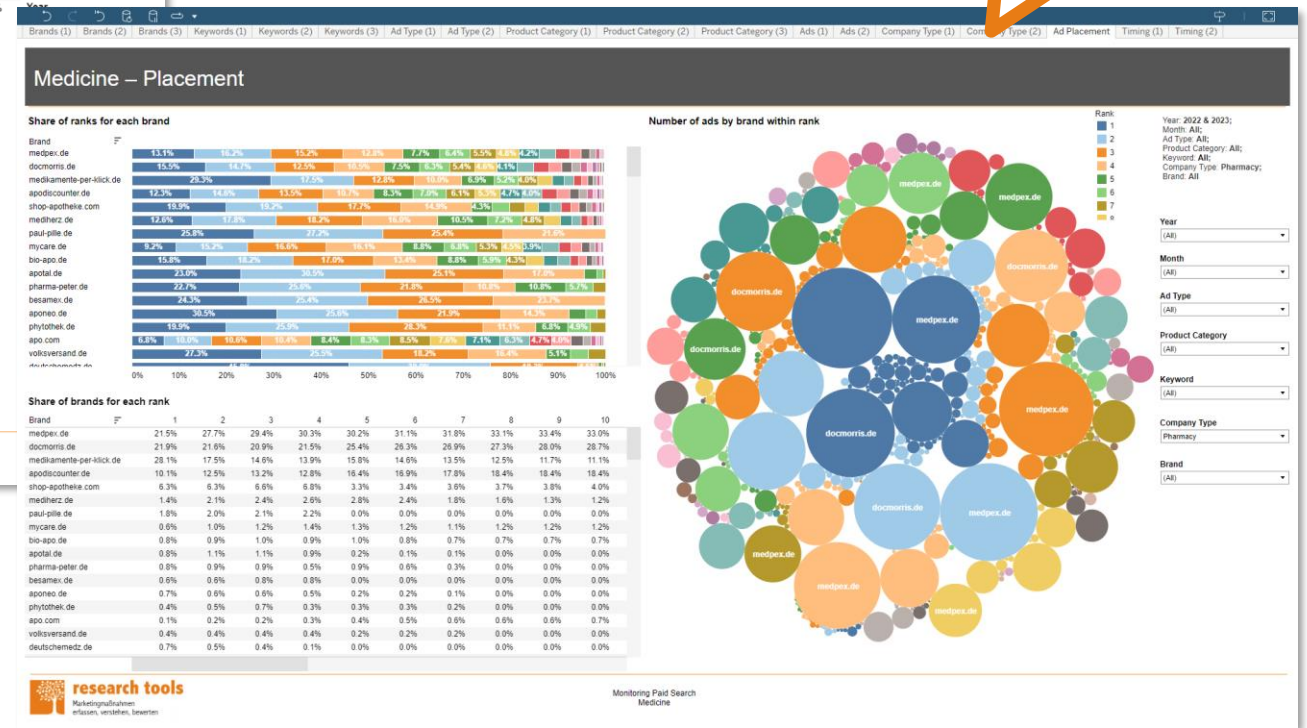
Year

Brands (1) | Brands (2) | Brands (3) | Keywords (1) | Keywords (2) | Keywords (3) | Ad Type (1) | Ad Type (2) | Product Category (1) | Product Category (2) | Product Category (3) | Ads (1) | Ads (2) | Company Type (1) | Company Type (2) | Ad Placement | Timing (1) | Timing (2)

Medicine – Placement

Share of ranks for each brand

Brand
medpex.de 13.1% 16.2% 15.2% 12.8% 7.7% 6.4% 5.5% 4.6% 4.2%
docmorris.de 15.5% 14.7% 12.5% 10.5% 7.5% 6.3% 5.4% 4.6% 4.1%
medikamente-per-klick.de 29.3% 17.5% 12.8% 10.0% 6.9% 5.2% 4.0%
apodiscounter.de 12.3% 14.6% 13.5% 10.7% 8.3% 7.0% 6.1% 5.3% 4.7% 4.6%
shop-apotheke.com 19.9% 19.2% 17.7% 14.9% 4.3%
mediherz.de 12.6% 17.8% 18.2% 16.0% 10.5% 7.2% 4.8%
paul-pille.de 25.8% 27.2% 25.4% 21.6%
mycare.de 9.2% 15.2% 16.6% 16.1% 8.8% 6.8% 5.3% 4.5% 3.9%
bio-apo.de 15.8% 18.2% 17.0% 13.4% 8.8% 5.9% 4.3%
apotal.de 23.0% 30.5% 25.1% 17.8%
pharma-peter.de 22.7% 25.6% 21.8% 10.8% 10.8% 5.7%
besamex.de 24.3% 25.4% 26.5% 23.7%
aponeo.de 30.5% 25.6% 21.9% 14.3%
phytothek.de 19.9% 25.9% 28.3% 11.1% 6.8% 4.9%
apo.com 6.8% 10.0% 10.6% 10.4% 8.4% 8.3% 8.5% 7.6% 7.1% 6.3% 4.7% 4.0%
volksversand.de 27.3% 25.5% 18.2% 16.4% 5.1%
deutschemedz.de
0% 10% 20% 30% 40% 50% 60% 70% 80% 90% 100%

Share of brands for each rank

| Brand | 1 | 2 | 3 | 4 | 5 | 6 | 7 | 8 | 9 | 10 |
|---|---|---|---|---|---|---|---|---|---|---|
| medpex.de | 21.5% | 27.7% | 29.4% | 30.3% | 30.2% | 31.1% | 31.8% | 33.1% | 33.4% | 33.0% |
| docmorris.de | 21.9% | 21.6% | 20.9% | 21.5% | 25.4% | 26.3% | 26.9% | 27.3% | 28.0% | 28.7% |
| medikamente-per-klick.de | 28.1% | 17.5% | 14.6% | 13.9% | 15.8% | 14.6% | 13.5% | 12.5% | 11.7% | 11.1% |
| apodiscounter.de | 10.1% | 12.5% | 13.2% | 12.8% | 16.4% | 16.9% | 17.8% | 18.4% | 18.4% | 18.4% |
| shop-apotheke.com | 6.3% | 6.3% | 6.6% | 6.8% | 3.3% | 3.4% | 3.6% | 3.7% | 3.8% | 4.0% |
| mediherz.de | 1.4% | 2.1% | 2.4% | 2.6% | 2.8% | 2.4% | 1.8% | 1.6% | 1.3% | 1.2% |
| paul-pille.de | 1.8% | 2.0% | 2.1% | 2.2% | 0.0% | 0.0% | 0.0% | 0.0% | 0.0% | 0.0% |
| mycare.de | 0.6% | 1.0% | 1.2% | 1.4% | 1.3% | 1.2% | 1.1% | 1.2% | 1.2% | 1.2% |
| bio-apo.de | 0.8% | 0.9% | 1.0% | 0.9% | 1.0% | 0.8% | 0.7% | 0.7% | 0.7% | 0.7% |
| apotal.de | 0.8% | 1.1% | 1.1% | 0.9% | 0.2% | 0.1% | 0.1% | 0.0% | 0.0% | 0.0% |
| pharma-peter.de | 0.8% | 0.9% | 0.9% | 0.5% | 0.9% | 0.6% | 0.3% | 0.0% | 0.0% | 0.0% |
| besamex.de | 0.6% | 0.6% | 0.8% | 0.8% | 0.0% | 0.0% | 0.0% | 0.0% | 0.0% | 0.0% |
| aponeo.de | 0.7% | 0.6% | 0.6% | 0.5% | 0.2% | 0.2% | 0.1% | 0.0% | 0.0% | 0.0% |
| phytothek.de | 0.4% | 0.5% | 0.7% | 0.3% | 0.3% | 0.3% | 0.2% | 0.0% | 0.0% | 0.0% |
| apo.com | 0.1% | 0.2% | 0.2% | 0.3% | 0.4% | 0.5% | 0.6% | 0.6% | 0.6% | 0.7% |
| volksversand.de | 0.4% | 0.4% | 0.4% | 0.4% | 0.2% | 0.2% | 0.2% | 0.0% | 0.0% | 0.0% |
| deutschemedz.de | 0.7% | 0.5% | 0.4% | 0.1% | 0.0% | 0.0% | 0.0% | 0.0% | 0.0% | 0.0% |

Number of ads by brand within rank

medpex.de medpex.de docmorris.de docmorris.de medpex.de medpex.de docmorris.de docmorris.de medpex.de medpex.de medpex.de medpex.de

Rank
1
2
3
4
5
6
7
8

Year: 2022 & 2023;
Month: All;
Ad Type: All;
Product Category: All;
Keyword: All;
Company Type: Pharmacy;
Brand: All

Year
(All)

Month
(All)

Ad Type
(All)

Product Category
(All)

Keyword
(All)

Company Type
Pharmacy

Brand
(All)

research tools
Marketingmaßnahmen
erfassen, verstehen, bewerten

Monitoring Paid Search
Medicine